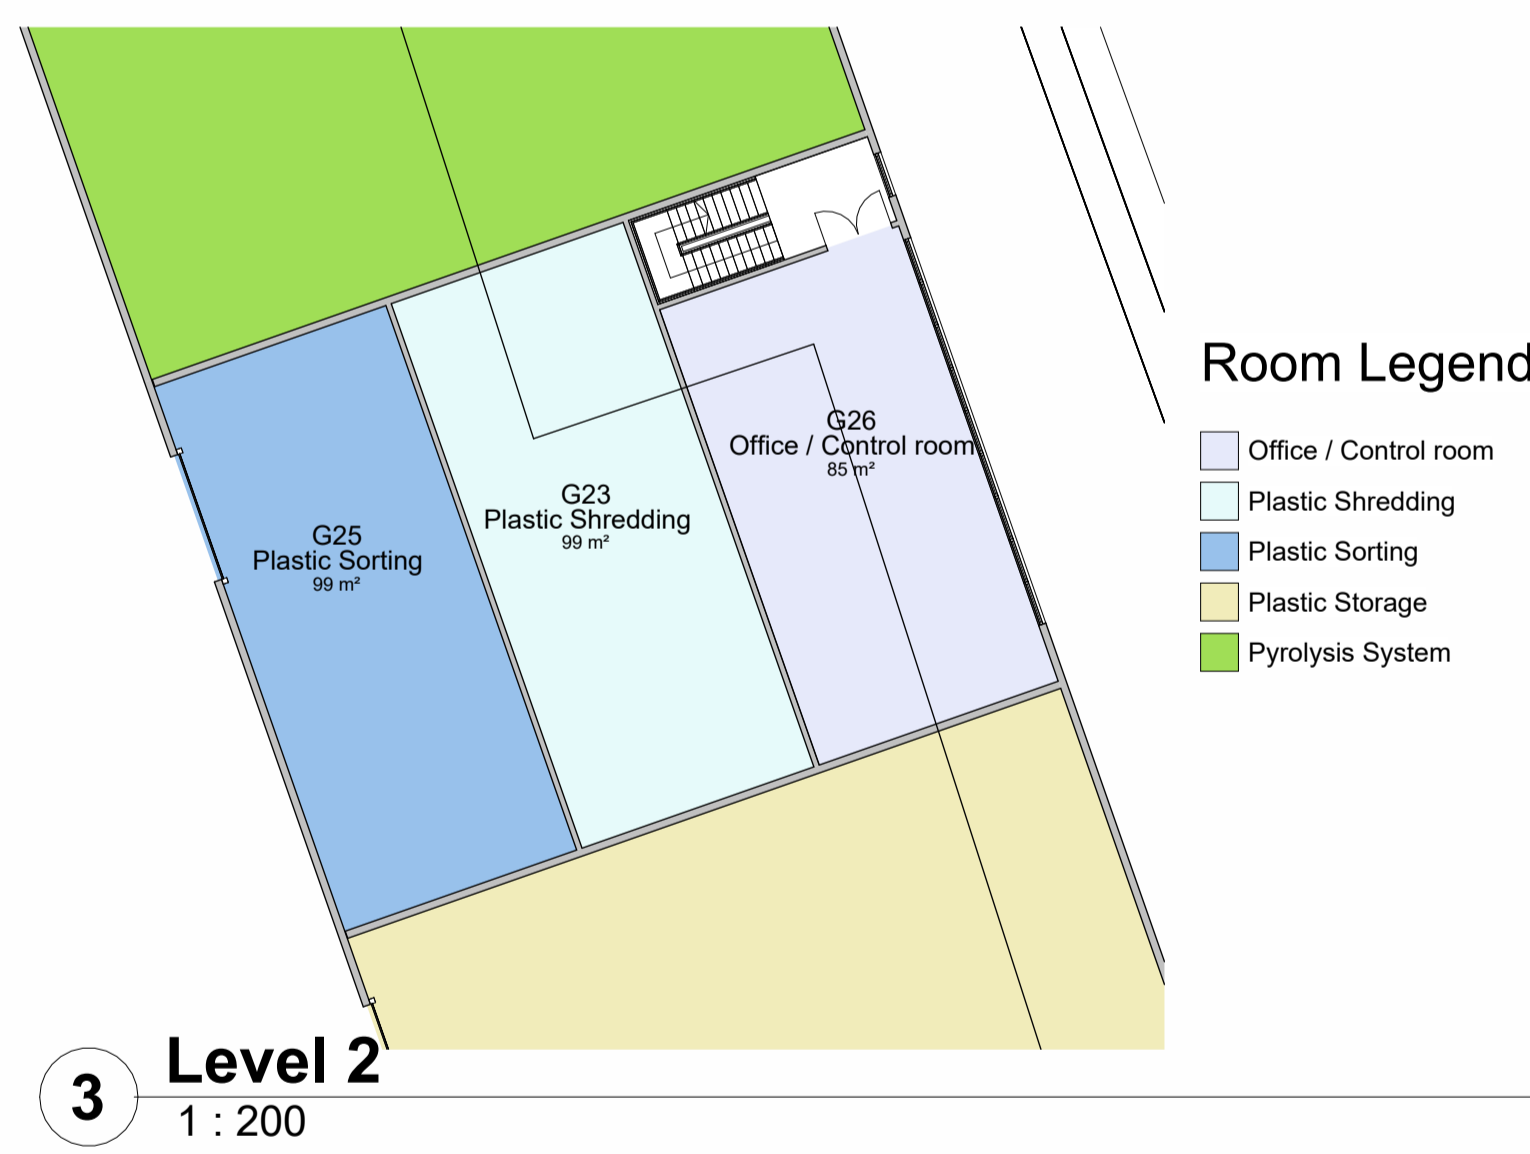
G26
Office / Control room
85 m²

G23
Plastic Shredding
99 m²

G25
Plastic Sorting
99 m²

Room Legend

Office / Control room
Plastic Shredding
Plastic Sorting
Plastic Storage
Pyrolysis System

3
Level 2
1 : 200